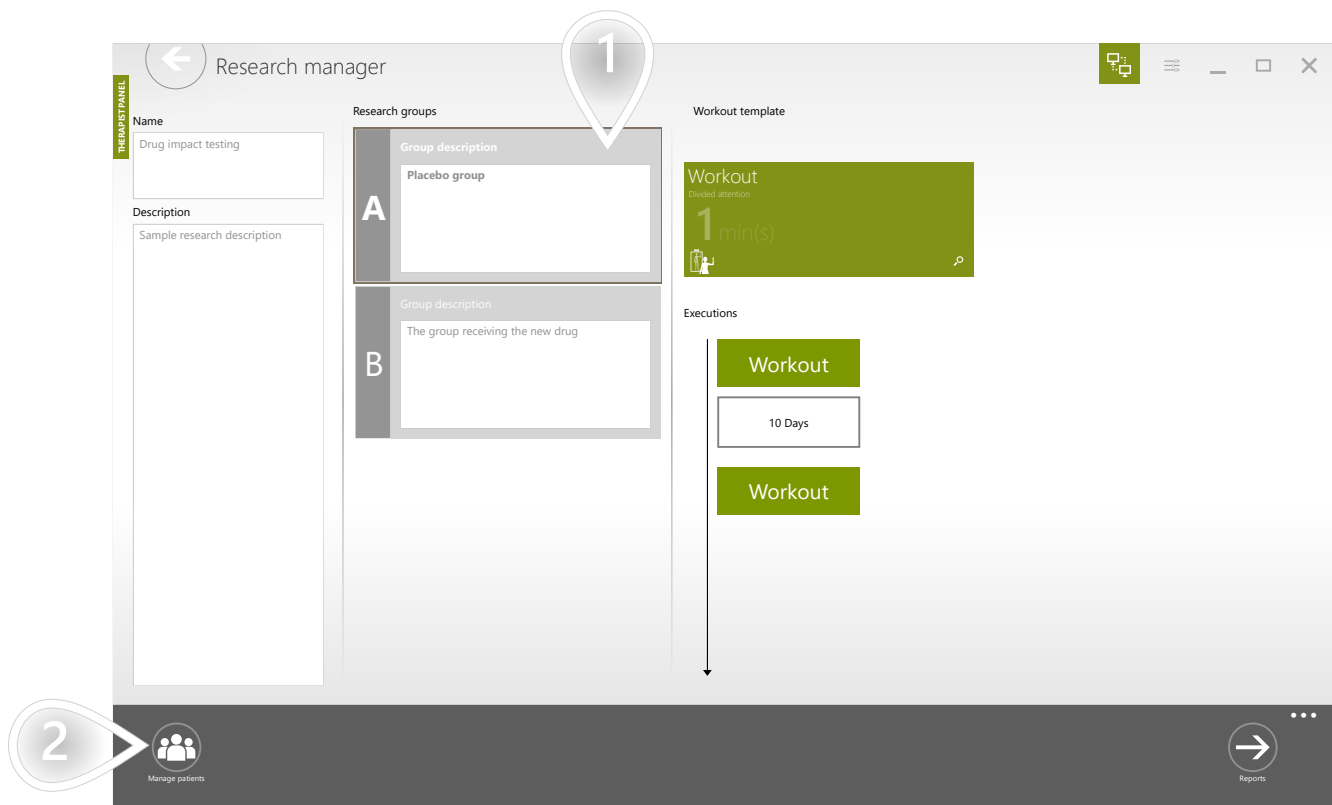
Research manager

THERAPISTPANEL

Name
Drug impact testing

Description
Sample research description

Research groups

A
Group description
Placebo group

B
Group description
The group receiving the new drug

1

Workout template

Workout
Divided attention
1 min(s)

Executions

Workout

10 Days

Workout

2

Manage patients

Reports